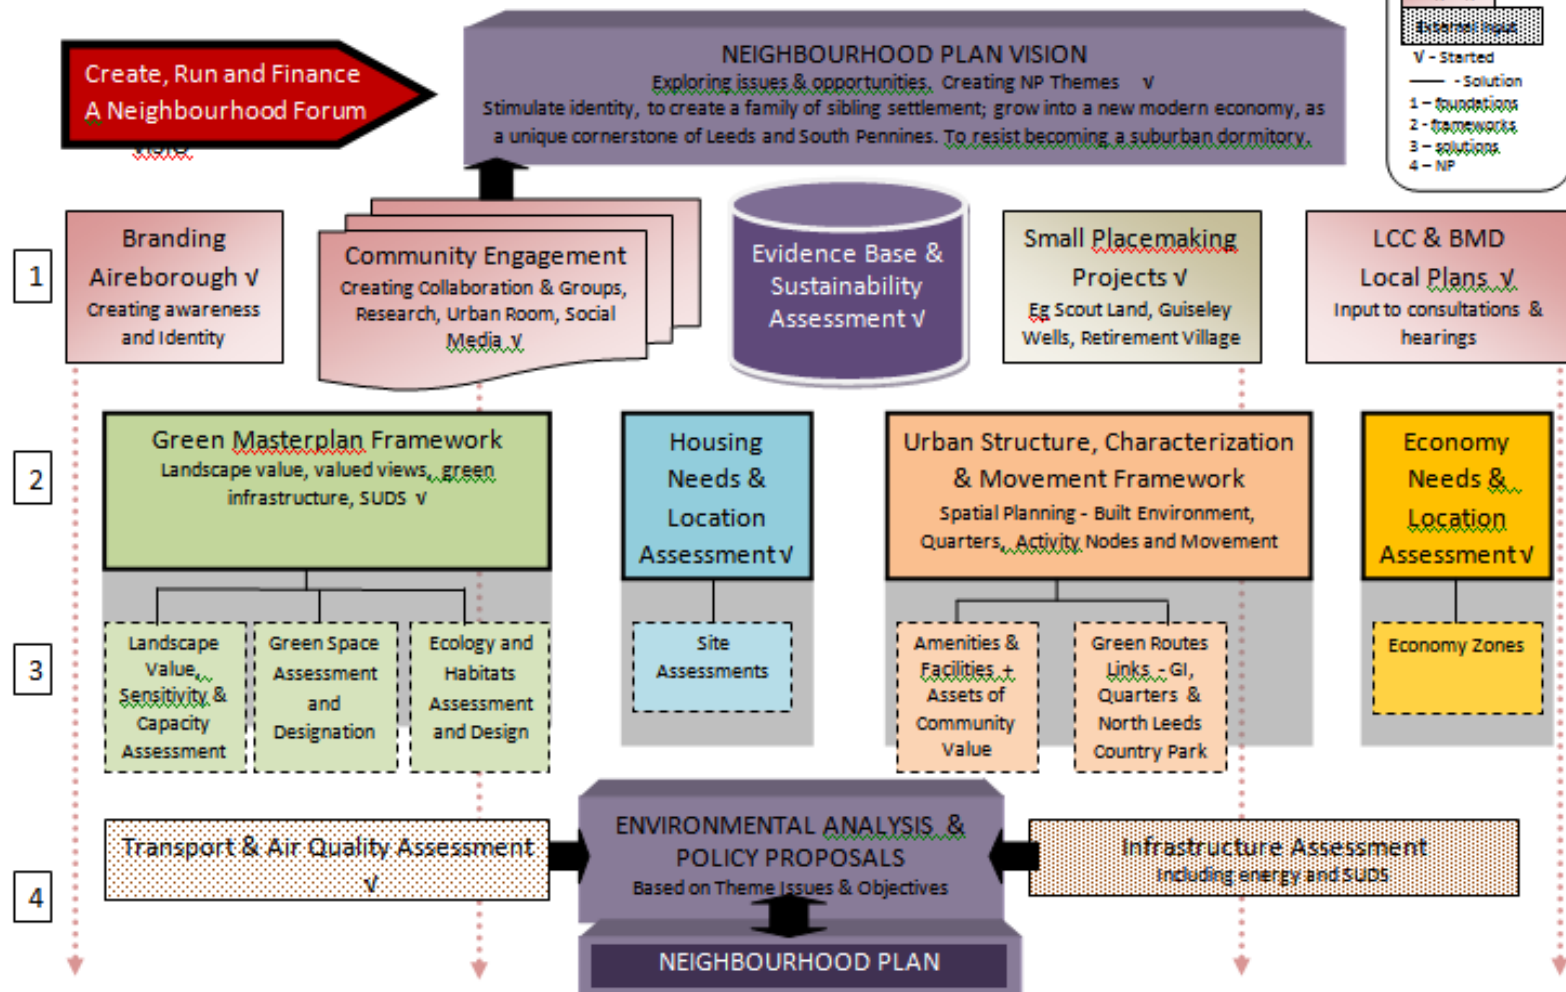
Create, Run and Finance A Neighbourhood Forum

NEIGHBOURHOOD PLAN VISION

Exploring issues & opportunities. Creating NP Themes √

Stimulate identity, to create a family of sibling settlement; grow into a new modern economy, as a unique cornerstone of Leeds and South Pennines. To resist becoming a suburban dormitory.

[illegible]

√ - Started

—— - Solution

1 – foundations

2 - frameworks

3 – solutions

4 – NP

1

Branding Aireborough √

Creating awareness and Identity

Community Engagement

Creating Collaboration & Groups, Research, Urban Room, Social Media √

Evidence Base & Sustainability Assessment √

Small Placemaking Projects √

Eg Scout Land, Guiseley Wells, Retirement Village

LCC & BMD Local Plans √

Input to consultations & hearings

2

Green Masterplan Framework

Landscape value, valued views, green infrastructure, SUDS √

Housing Needs & Location Assessment √

Urban Structure, Characterization & Movement Framework

Spatial Planning - Built Environment, Quarters, Activity Nodes and Movement

Economy Needs & Location Assessment √

3

Landscape Value, Sensitivity & Capacity Assessment

Green Space Assessment and Designation

Ecology and Habitats Assessment and Design

Site Assessments

Amenities & Facilities + Assets of Community Value

Green Routes Links - GI, Quarters & North Leeds Country Park

Economy Zones

4

Transport & Air Quality Assessment √

ENVIRONMENTAL ANALYSIS & POLICY PROPOSALS

Based on Theme Issues & Objectives

Infrastructure Assessment

Including energy and SUDS

NEIGHBOURHOOD PLAN